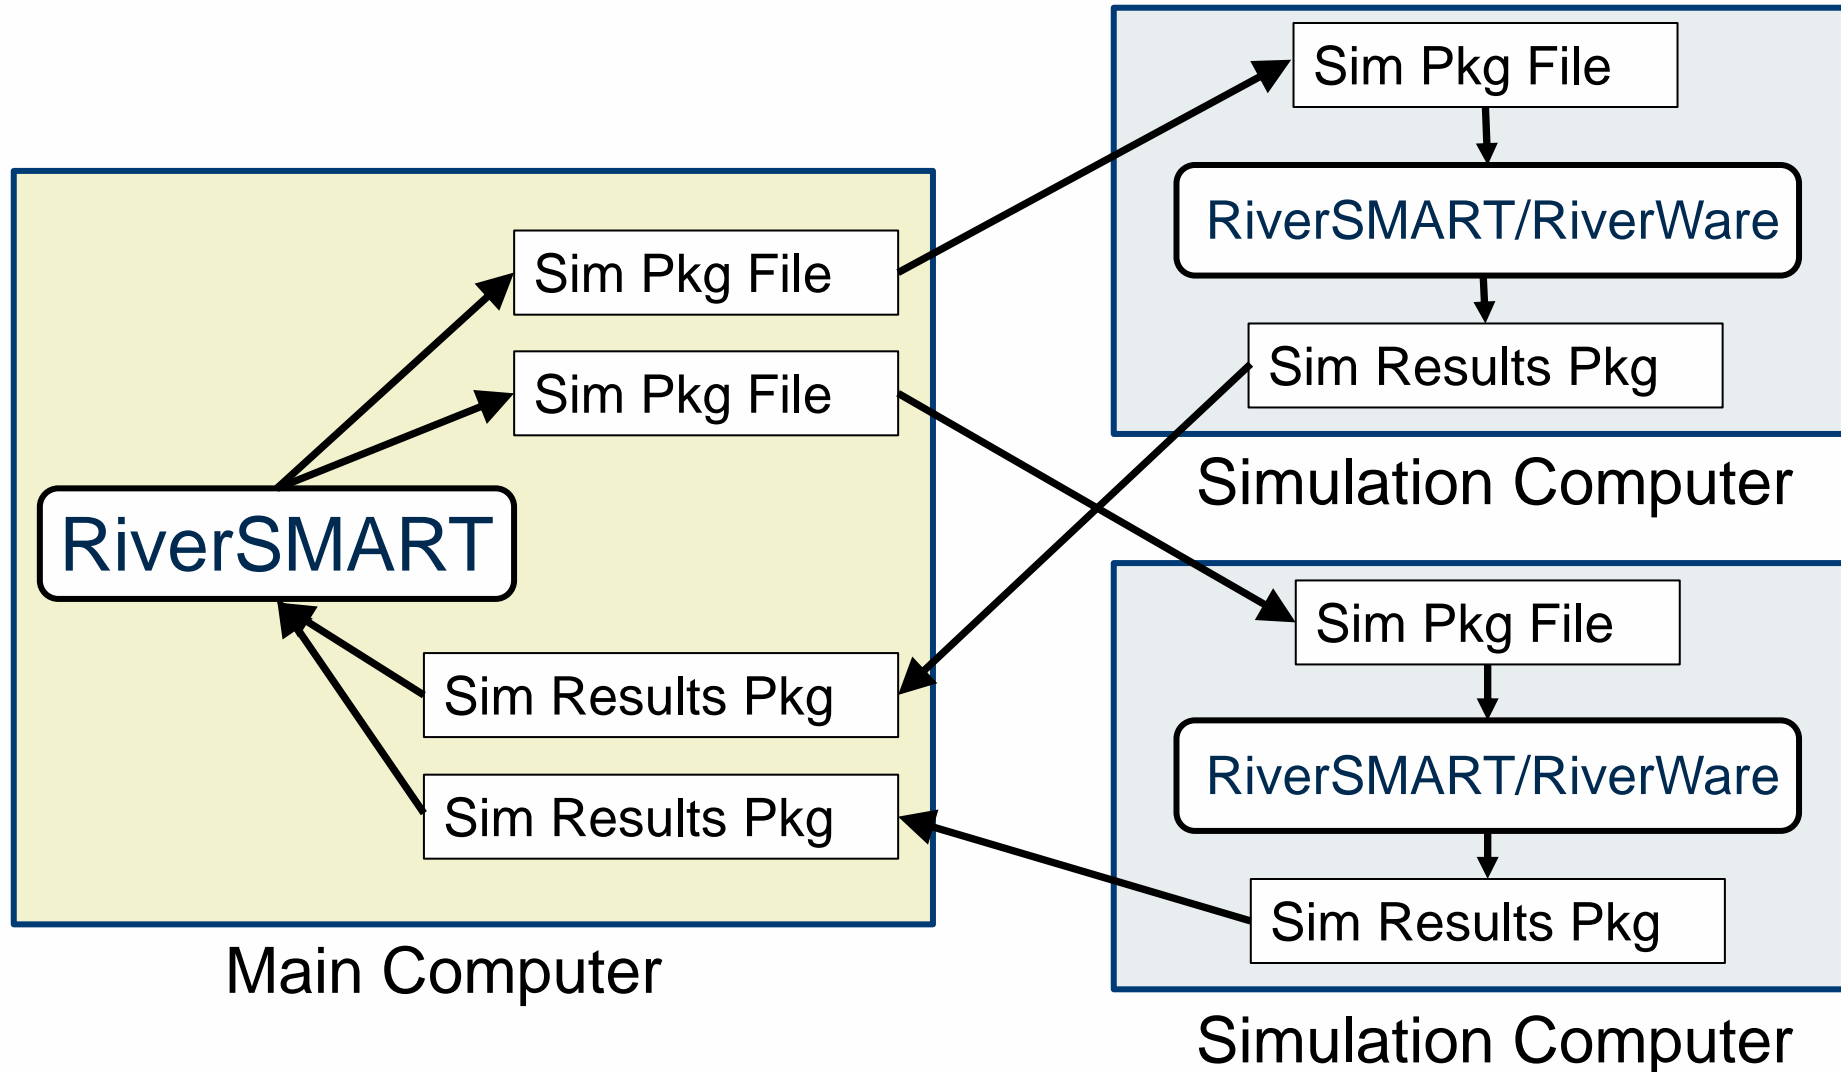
Sim Pkg File

RiverSMART/RiverWare

Sim Results Pkg

Simulation Computer

Sim Pkg File

Sim Pkg File

RiverSMART

Sim Results Pkg

Sim Results Pkg

Main Computer

Sim Pkg File

RiverSMART/RiverWare

Sim Results Pkg

Simulation Computer